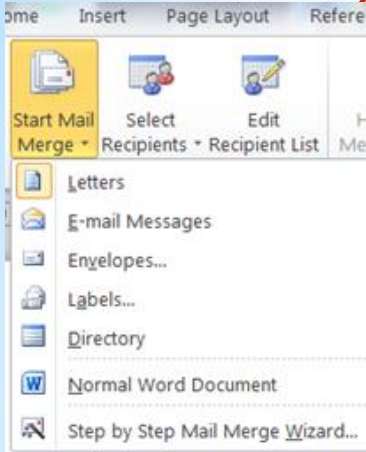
ome Insert Page Layout Refere

Start Mail Merge
Select Recipients
Edit Recipient List
H Me

Letters
E-mail Messages
Envelopes...
Labels...
Directory
Normal Word Document
Step by Step Mail Merge Wizard...